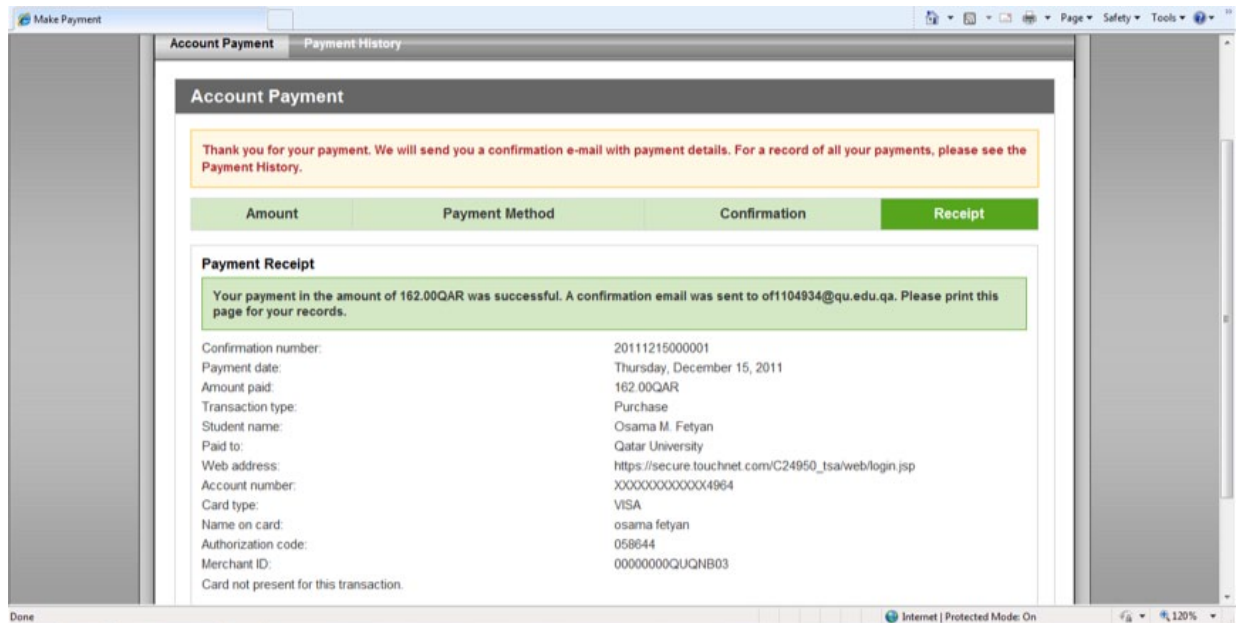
Make Payment

Page ▾ Safety ▾ Tools ▾

Account Payment Payment History

Account Payment

Thank you for your payment. We will send you a confirmation e-mail with payment details. For a record of all your payments, please see the Payment History.

| Amount | Payment Method | Confirmation | Receipt |
|---|---|---|---|

Payment Receipt

Your payment in the amount of 162.00QAR was successful. A confirmation email was sent to of1104934@qu.edu.qa. Please print this page for your records.

| | |
|---|---|
| Confirmation number: | 20111215000001 |
| Payment date: | Thursday, December 15, 2011 |
| Amount paid: | 162.00QAR |
| Transaction type: | Purchase |
| Student name: | Osama M. Fetyan |
| Paid to: | Qatar University |
| Web address: | https://secure.touchnet.com/C24950_tsa/web/login.jsp |
| Account number: | XXXXXXXXXXXX4964 |
| Card type: | VISA |
| Name on card: | osama fetyan |
| Authorization code: | 058644 |
| Merchant ID: | 00000000QUQNB03 |

Card not present for this transaction.

Done

Internet | Protected Mode: On

120%